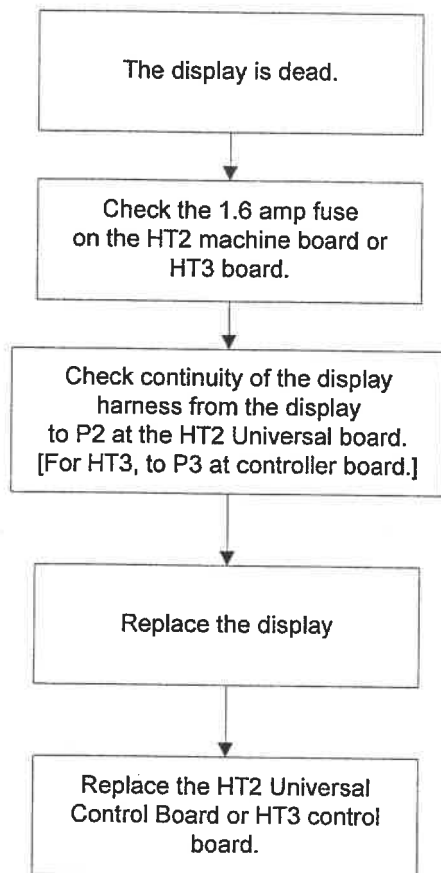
The display is dead.

Check the 1.6 amp fuse on the HT2 machine board or HT3 board.

Check continuity of the display harness from the display to P2 at the HT2 Universal board. [For HT3, to P3 at controller board.]

Replace the display

Replace the HT2 Universal Control Board or HT3 control board.